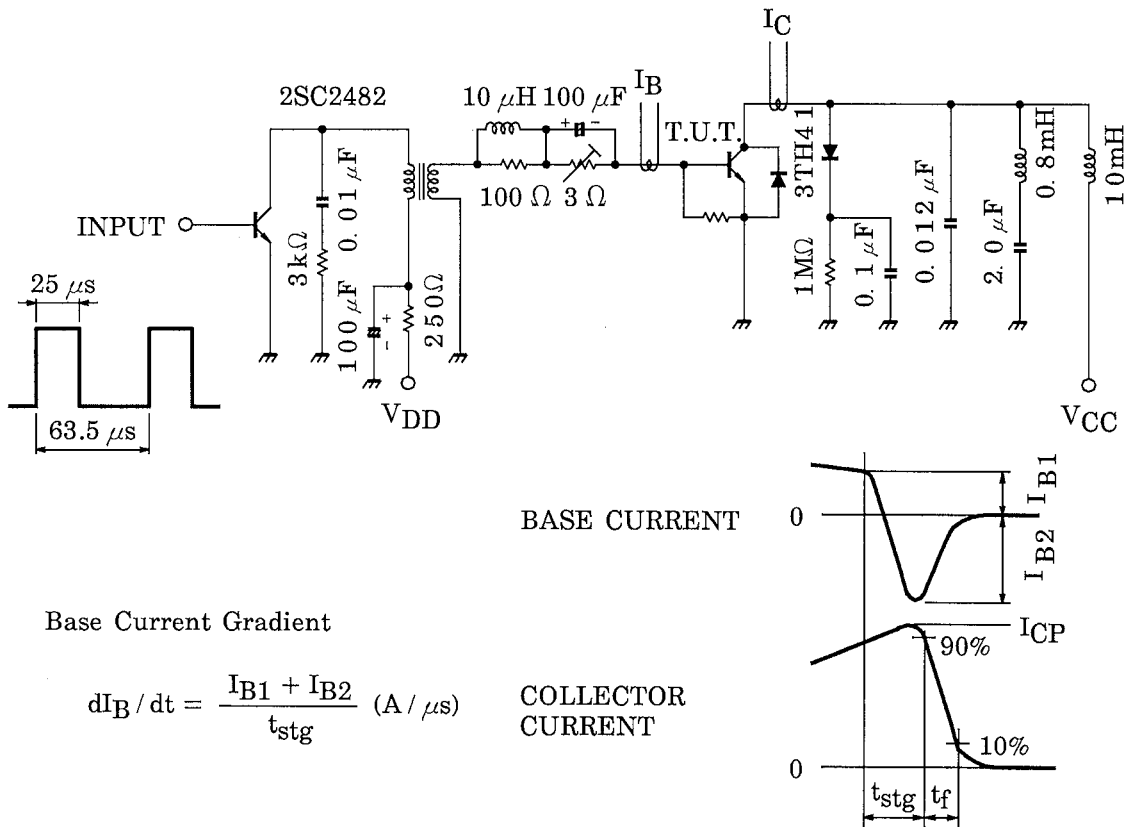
$I_C$

2SC2482

10 $\mu$H 100 $\mu$F $I_B$

T.U.T.

INPUT

3kΩ

0.01 $\mu$F

100 Ω 3 Ω

3TH41

0.012 $\mu$F

0.8mH

10mH

25 $\mu$s

100 $\mu$F

250Ω

1MΩ

0.1 $\mu$F

2.0 $\mu$F

63.5 $\mu$s

$V_{DD}$

$V_{CC}$

BASE CURRENT

0

$I_{B1}$

$I_{B2}$

Base Current Gradient

$I_{CP}$

90%

$dI_B / dt = \frac{I_{B1} + I_{B2}}{t_{stg}}$ (A / $\mu$s)

COLLECTOR CURRENT

10%

0

$t_{stg}$ $t_f$